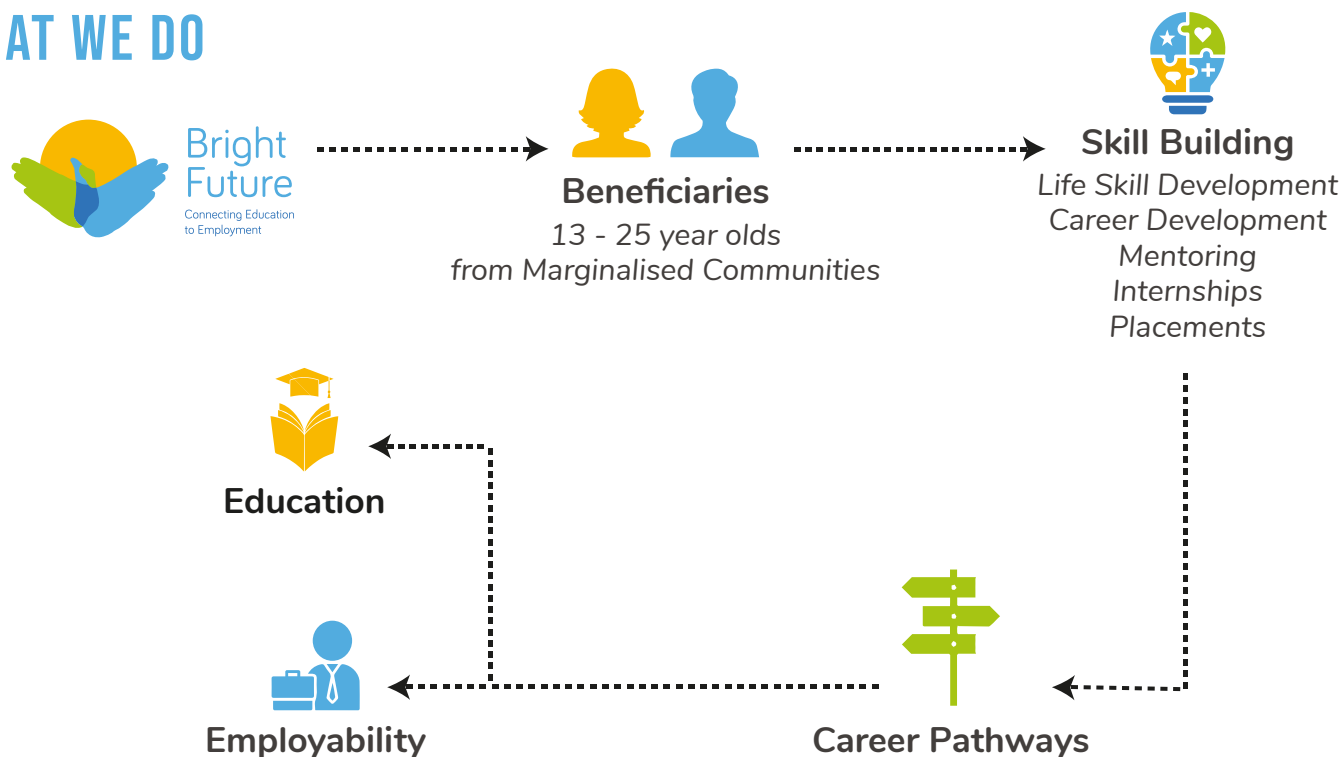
AT WE DO

Bright Future
Connecting Education to Employment

Beneficiaries
13 - 25 year olds
from Marginalised Communities

Skill Building
Life Skill Development
Career Development
Mentoring
Internships
Placements

Education

Employability

Career Pathways